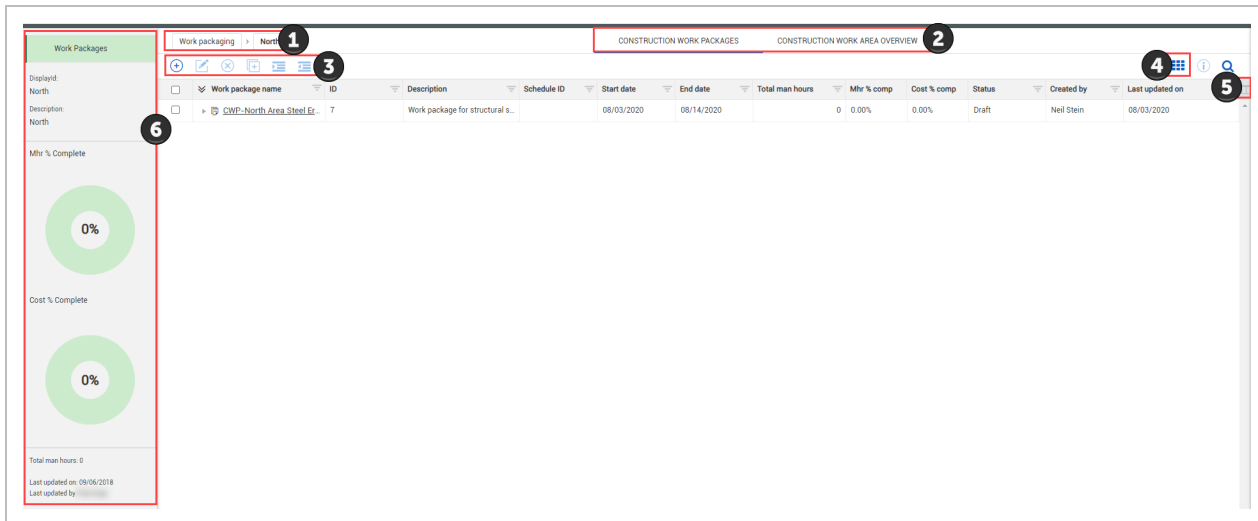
Work Packages

Displayid:
North
Description:
North

Mhr % Complete

0%

Cost % Complete

0%

Total man hours: 0

Last updated on: 09/06/2018
Last updated by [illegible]

Work packaging › North 1

CONSTRUCTION WORK PACKAGES CONSTRUCTION WORK AREA OVERVIEW 2

3

4 5

6

| | Work package name | ID | Description | Schedule ID | Start date | End date | Total man hours | Mhr % comp | Cost % comp | Status | Created by | Last updated on |
|---|---|---|---|---|---|---|---|---|---|---|---|---|
| | CWP-North Area Steel Er... | 7 | Work package for structural s... | | 08/03/2020 | 08/14/2020 | 0 | 0.00% | 0.00% | Draft | Neil Stein | 08/03/2020 |